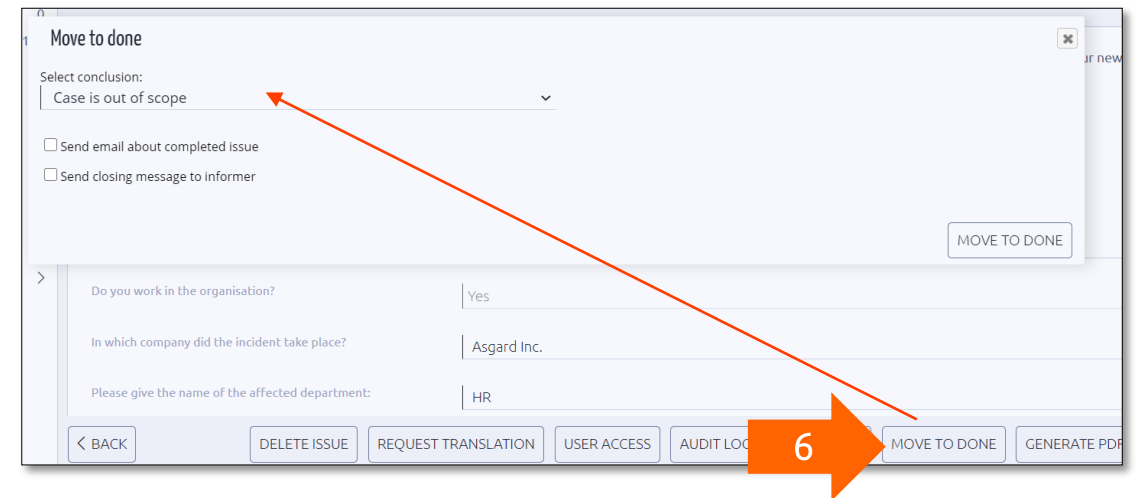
0
1
Move to done
ur new
Select conclusion:
Case is out of scope
Send email about completed issue
Send closing message to informer
MOVE TO DONE
Do you work in the organisation?
Yes
In which company did the incident take place?
Asgard Inc.
Please give the name of the affected department:
HR
BACK
DELETE ISSUE
REQUEST TRANSLATION
USER ACCESS
AUDIT LOG
6
MOVE TO DONE
GENERATE PDF